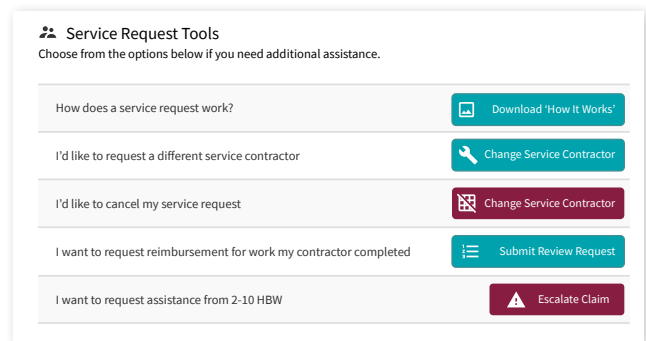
Service Request Tools

Choose from the options below if you need additional assistance.

| | |
|---|---|
| How does a service request work? | Download 'How It Works' |
| I'd like to request a different service contractor | Change Service Contractor |
| I'd like to cancel my service request | Change Service Contractor |
| I want to request reimbursement for work my contractor completed | Submit Review Request |
| I want to request assistance from 2-10 HBW | Escalate Claim |